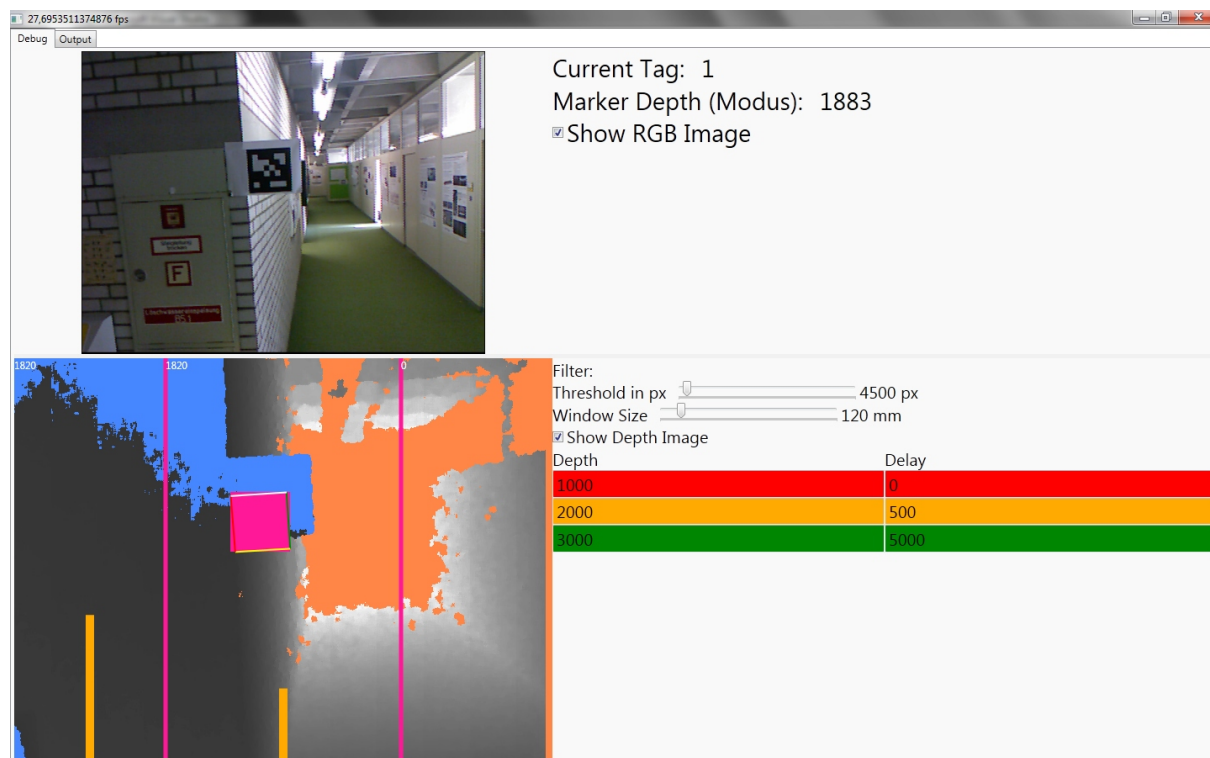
27,6953511374876 fps

Debug Output

Current Tag: 1
Marker Depth (Modus): 1883
☑ Show RGB Image

F

1820 1820 0

Filter:
Threshold in px 4500 px
Window Size 120 mm
☑ Show Depth Image

| Depth | Delay |
|---|---|
| 1000 | 0 |
| 2000 | 500 |
| 3000 | 5000 |